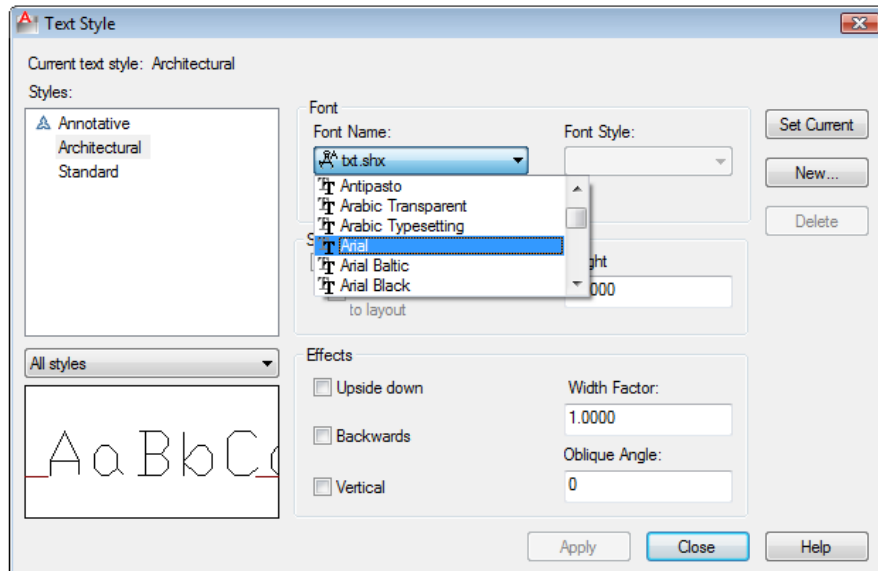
Text Style

Current text style: Architectural

Styles:

Annotative
Architectural
Standard

All styles

AaBbCc

Font

Font Name:

txt.shx

Font Style:

Antipasto
Arabic Transparent
Arabic Typesetting
Arial
Arial Baltic
Arial Black

S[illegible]

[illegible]ght

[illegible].000

to layout

Effects

Upside down

Backwards

Vertical

Width Factor:

1.0000

Oblique Angle:

0

Set Current

New...

Delete

Apply

Close

Help